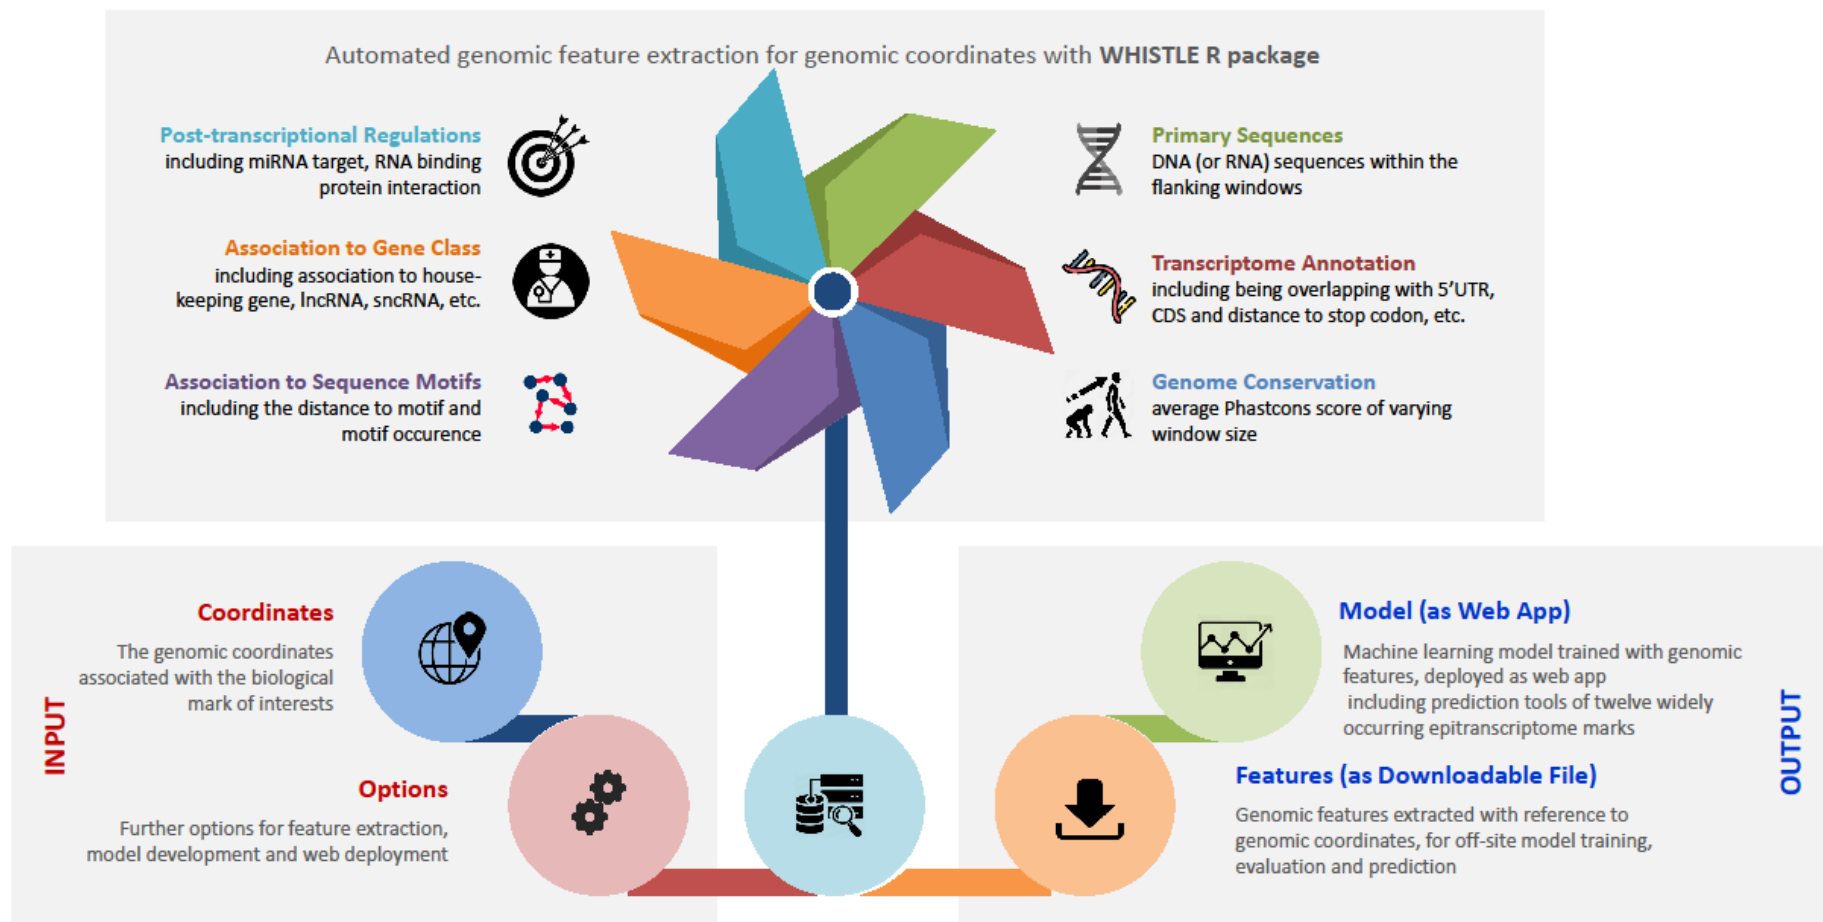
Automated genomic feature extraction for genomic coordinates with **WHISTLE R package**

Post-transcriptional Regulations
including miRNA target, RNA binding protein interaction

Association to Gene Class
including association to housekeeping gene, lncRNA, sncRNA, etc.

Association to Sequence Motifs
including the distance to motif and motif occurence

Primary Sequences
DNA (or RNA) sequences within the flanking windows

Transcriptome Annotation
including being overlapping with 5'UTR, CDS and distance to stop codon, etc.

Genome Conservation
average Phastcons score of varying window size

INPUT

Coordinates
The genomic coordinates associated with the biological mark of interests

Options
Further options for feature extraction, model development and web deployment

OUTPUT

Model (as Web App)
Machine learning model trained with genomic features, deployed as web app including prediction tools of twelve widely occurring epitranscriptome marks

Features (as Downloadable File)
Genomic features extracted with reference to genomic coordinates, for off-site model training, evaluation and prediction